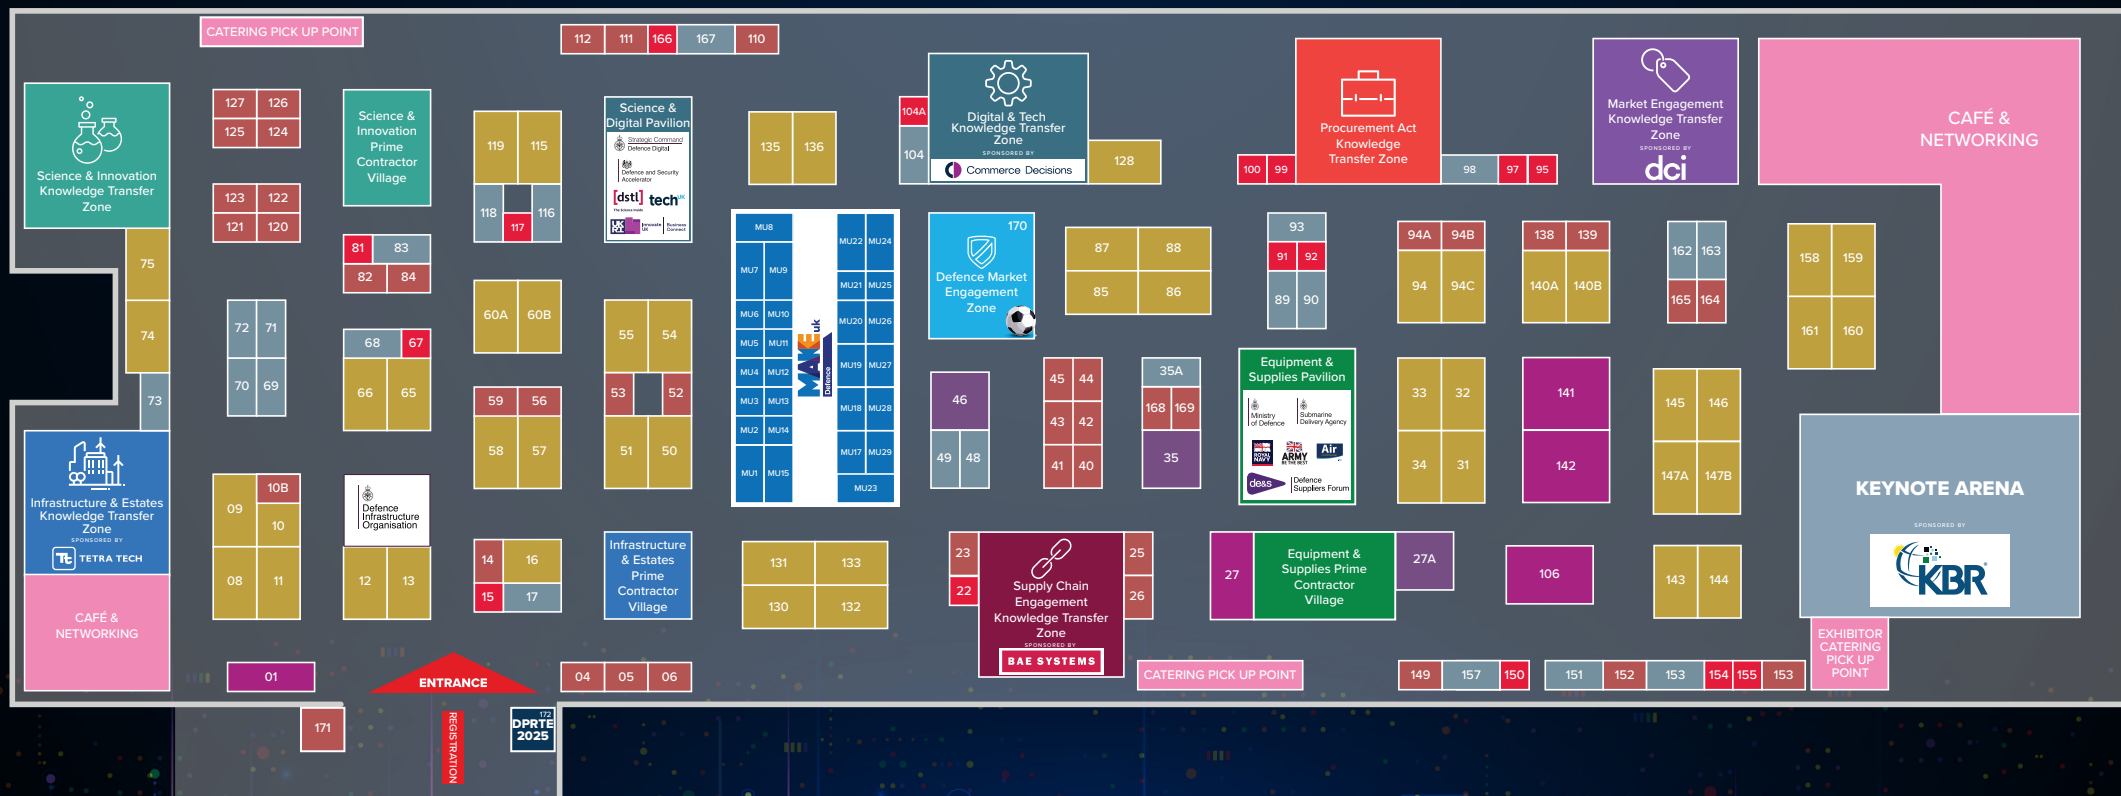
CATERING PICK UP POINT

112 111 166 167 110

Science & Innovation Knowledge Transfer Zone

127 126
125 124
123 122
121 120

Science & Innovation Prime Contractor Village

81 83
82 84

119 115
118 116
117

Science & Digital Pavilion
Strategic Command Defence Digital
Defence and Security Accelerator
[dstl] tech UK
The Science inside
Innovate UK Business Connect

135 136

104A
104

Digital & Tech Knowledge Transfer Zone
SPONSORED BY
Commerce Decisions

128

Procurement Act Knowledge Transfer Zone

100 99 98 97 95

Market Engagement Knowledge Transfer Zone
SPONSORED BY
dci

CAFÉ & NETWORKING

75
74
73

72 71
70 69

68 67
66 65

60A 60B

55 54
53 52
51 50

MU8
MU7 MU9
MU6 MU10
MU5 MU11
MU4 MU12
MU3 MU13
MU2 MU14
MU1 MU15
MAKE uk Defence
MU22 MU24
MU21 MU25
MU20 MU26
MU19 MU27
MU18 MU28
MU17 MU29
MU23

170
Defence Market Engagement Zone

87 88
85 86

93
91 92
89 90

94A 94B
94 94C

138 139
140A 140B

162 163
165 164

158 159
161 160

46
49 48

45 44
43 42
41 40

35A
168 169
35

Equipment & Supplies Pavilion
Ministry of Defence
Submarine Delivery Agency
ROYAL NAVY
ARMY BE THE BEST
Air
desa
Defence Suppliers Forum

33 32
34 31

141
142

145 146
147A 147B

KEYNOTE ARENA
SPONSORED BY
KBR

Infrastructure & Estates Knowledge Transfer Zone
SPONSORED BY
TETRA TECH

09 10B
10
08 11

Defence Infrastructure Organisation

12 13

59 56
58 57

14 16
15 17

Infrastructure & Estates Prime Contractor Village

131 133
130 132

23 22
Supply Chain Engagement Knowledge Transfer Zone
SPONSORED BY
BAE SYSTEMS
25 26

27
Equipment & Supplies Prime Contractor Village
27A

106

143 144

CAFÉ & NETWORKING

01

ENTRANCE

04 05 06

CATERING PICK UP POINT

149 157 150

151 152 153 154 155 153

EXHIBITOR CATERING PICK UP POINT

171

REGISTRATION

172
DPRTE 2025